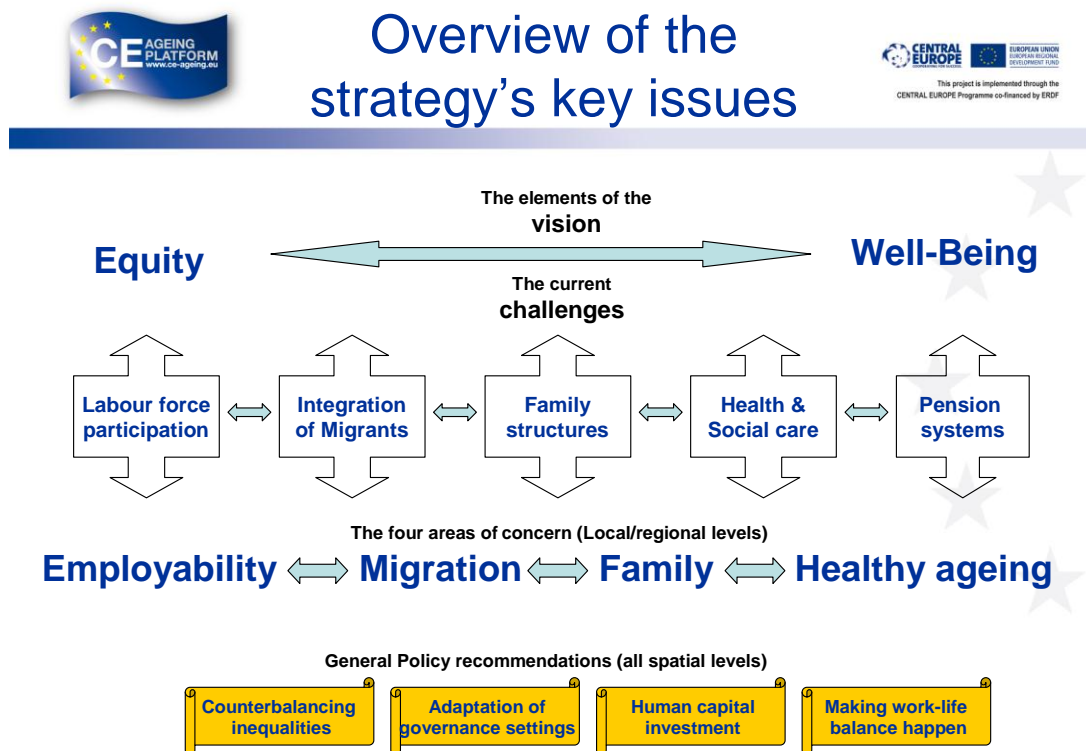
CE AGEING PLATFORM www.ce-ageing.eu

Overview of the strategy's key issues

CENTRAL EUROPE COOPERATING FOR SUCCESS. EUROPEAN UNION EUROPEAN REGIONAL DEVELOPMENT FUND

This project is implemented through the CENTRAL EUROPE Programme co-financed by ERDF

The elements of the vision

Equity

Well-Being

The current challenges

Labour force participation

Integration of Migrants

Family structures

Health & Social care

Pension systems

The four areas of concern (Local/regional levels)

Employability Migration Family Healthy ageing

General Policy recommendations (all spatial levels)

Counterbalancing inequalities

Adaptation of governance settings

Human capital investment

Making work-life balance happen